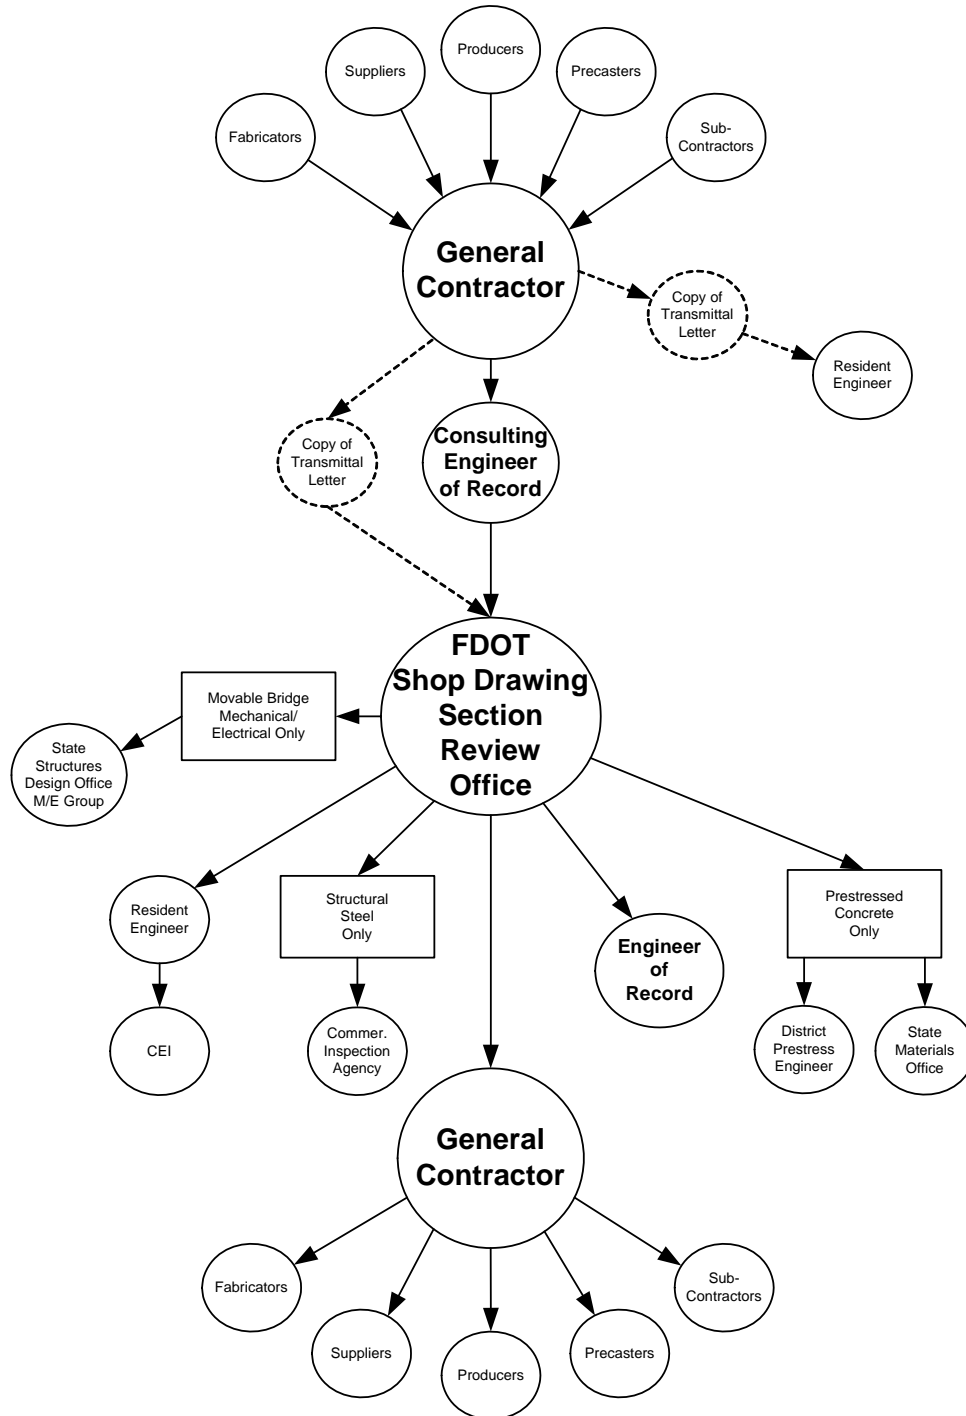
Suppliers

Producers

Precasters

Fabricators

Sub-Contractors

General Contractor

Copy of Transmittal Letter

Resident Engineer

Copy of Transmittal Letter

Consulting Engineer of Record

FDOT Shop Drawing Section Review Office

Movable Bridge Mechanical/ Electrical Only

State Structures Design Office M/E Group

Resident Engineer

Structural Steel Only

Engineer of Record

Prestressed Concrete Only

CEI

Commer. Inspection Agency

District Prestress Engineer

State Materials Office

General Contractor

Fabricators

Sub-Contractors

Suppliers

Producers

Precasters